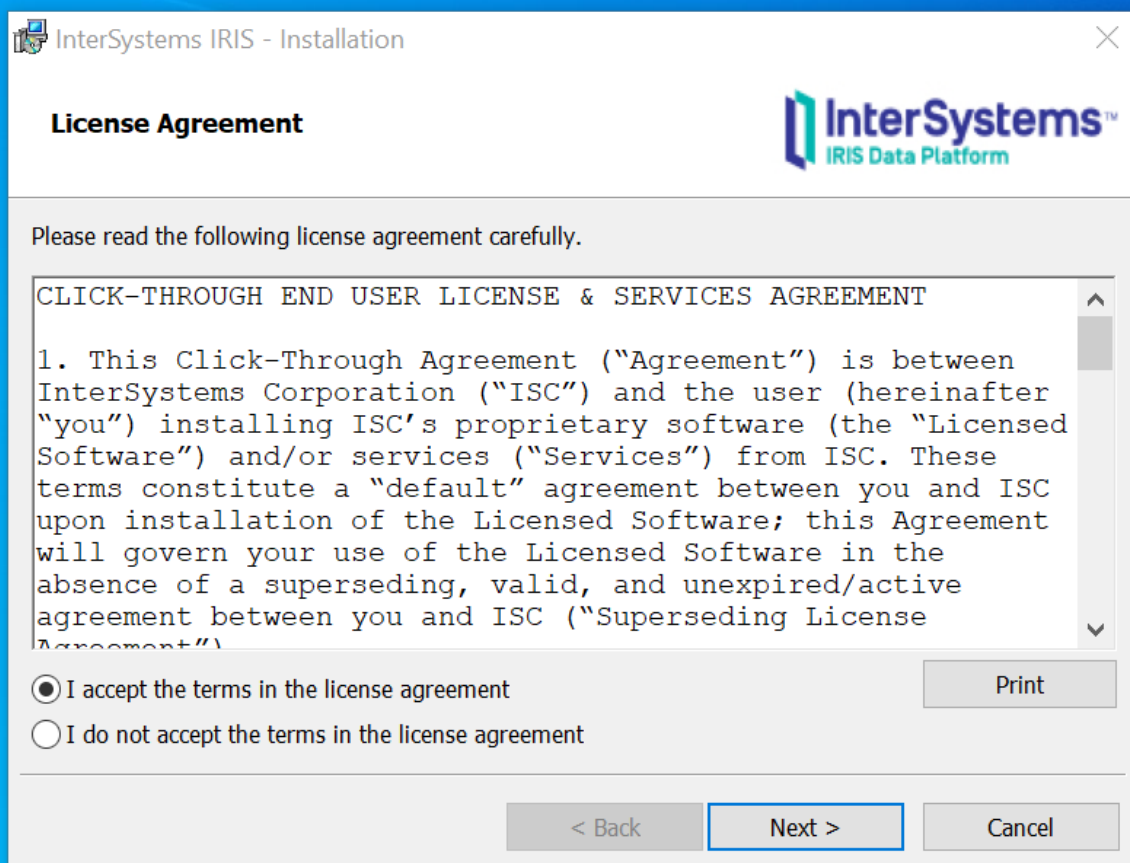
InterSystems IRIS - Installation

License Agreement

InterSystems™
IRIS Data Platform

Please read the following license agreement carefully.

CLICK-THROUGH END USER LICENSE & SERVICES AGREEMENT

1. This Click-Through Agreement ("Agreement") is between InterSystems Corporation ("ISC") and the user (hereinafter "you") installing ISC's proprietary software (the "Licensed Software") and/or services ("Services") from ISC. These terms constitute a "default" agreement between you and ISC upon installation of the Licensed Software; this Agreement will govern your use of the Licensed Software in the absence of a superseding, valid, and unexpired/active agreement between you and ISC ("Superseding License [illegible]

I accept the terms in the license agreement

Print

I do not accept the terms in the license agreement

< Back

Next >

Cancel